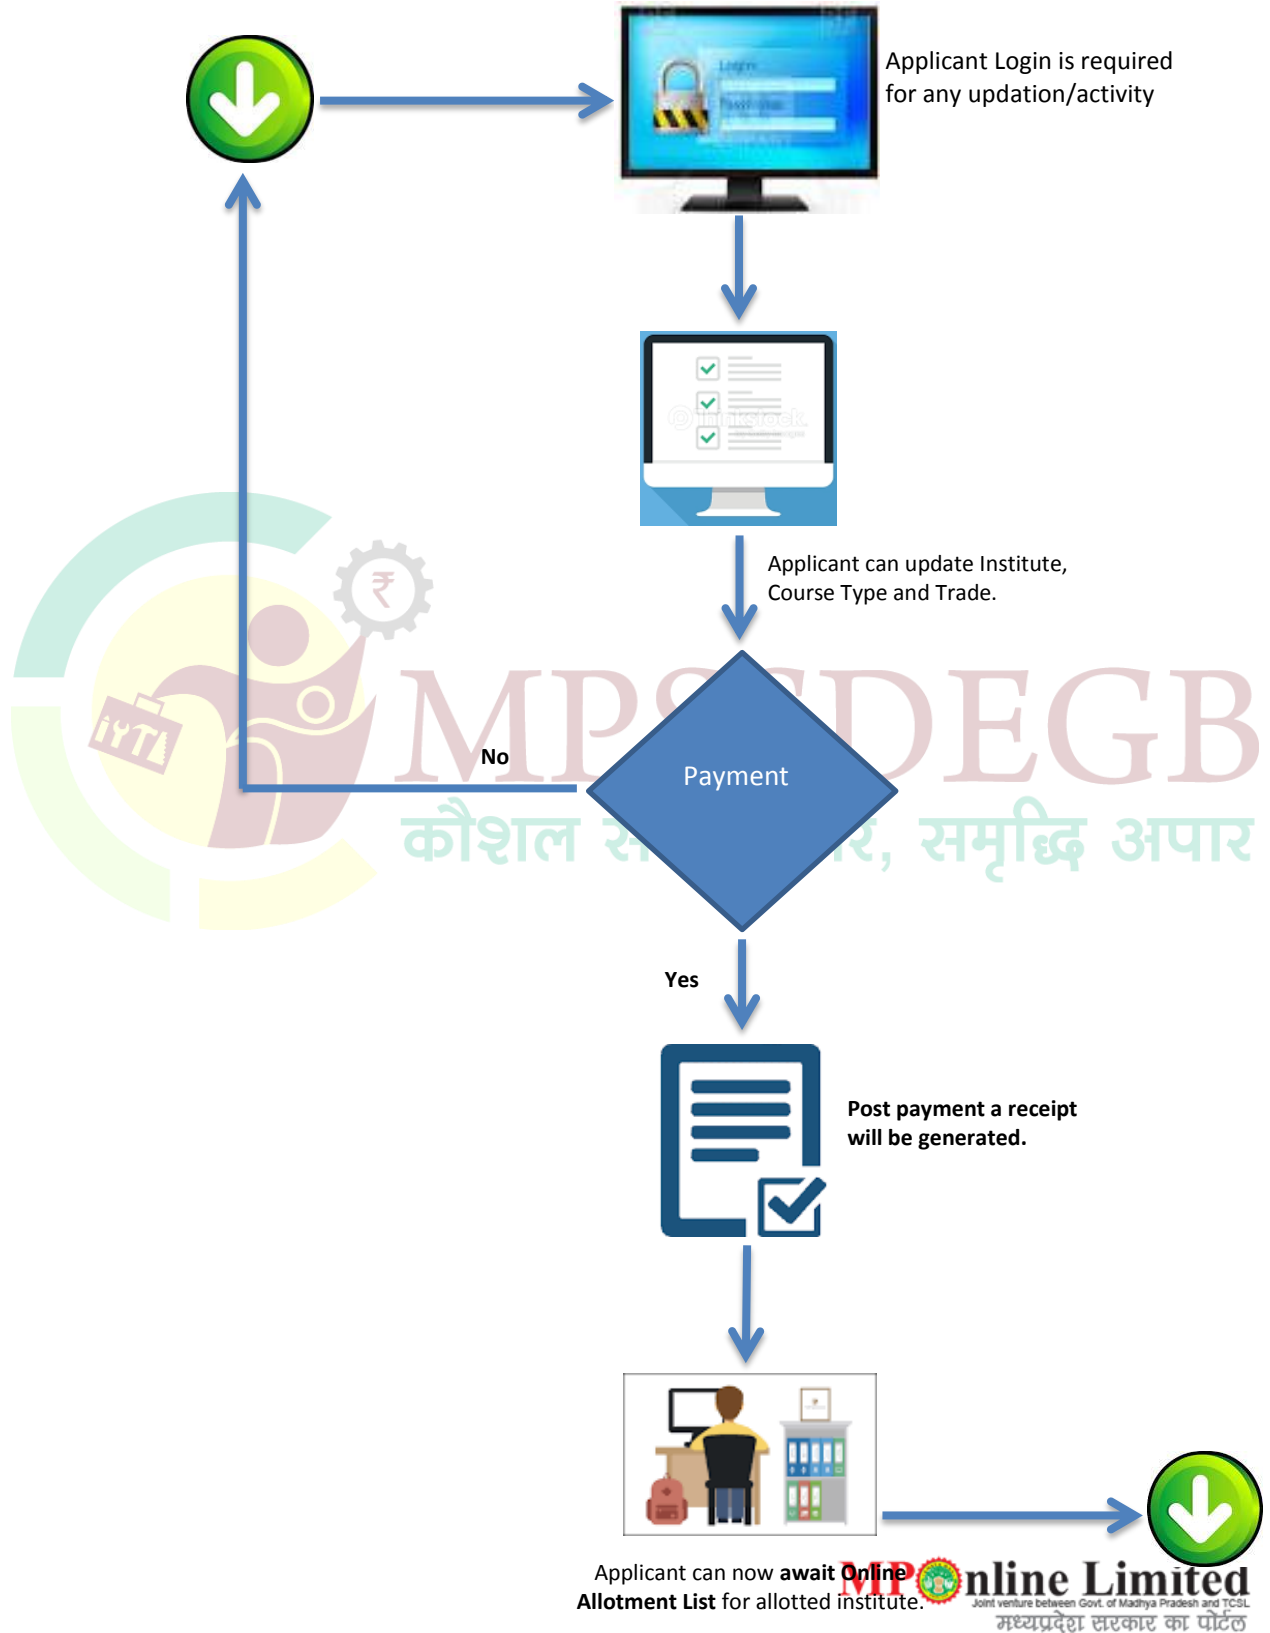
Applicant Login is required for any updation/activity

Login

Password

Applicant can update Institute, Course Type and Trade.

MPSDEGB

कौशल स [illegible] र, समृद्धि अपार

ITI

No

Payment

Yes

Post payment a receipt will be generated.

Applicant can now await **Online Allotment List** for allotted institute.

MPOnline Limited

Joint venture between Govt. of Madhya Pradesh and TCSL

मध्यप्रदेश सरकार का पोर्टल